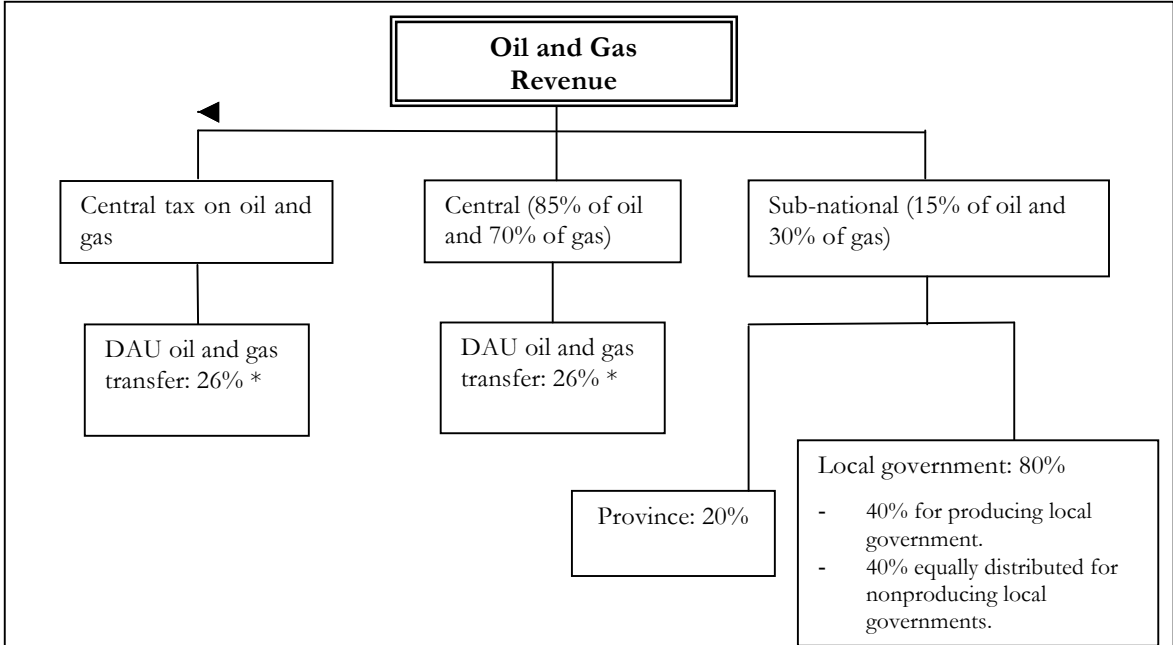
Oil and Gas Revenue

Central tax on oil and gas

Central (85% of oil and 70% of gas)

Sub-national (15% of oil and 30% of gas)

DAU oil and gas transfer: 26% *

DAU oil and gas transfer: 26% *

Province: 20%

Local government: 80%

- 40% for producing local government.
- 40% equally distributed for nonproducing local governments.